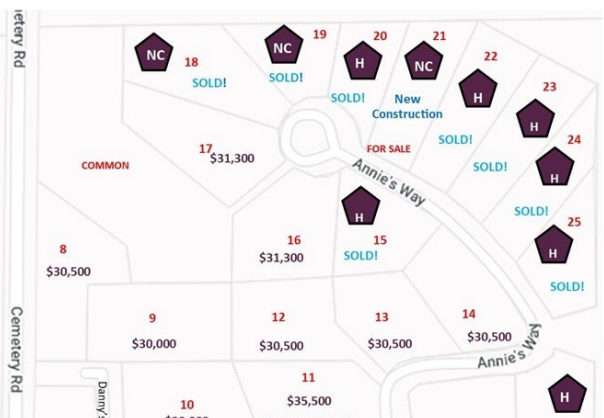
etery Rd

NC
18
SOLD!

NC
19
SOLD!

H
20
SOLD!

NC
21
New Construction

H
22

H
23

H
24

H
25

17
$31,300

COMMON

FOR SALE

SOLD!

SOLD!

SOLD!

SOLD!

Annie's Way

H
15
SOLD!

16
$31,300

8
$30,500

9
$30,000

12
$30,500

13
$30,500

14
$30,500

Annie's Way

Cemetery Rd

Danny's

10
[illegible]

11
$35,500

H